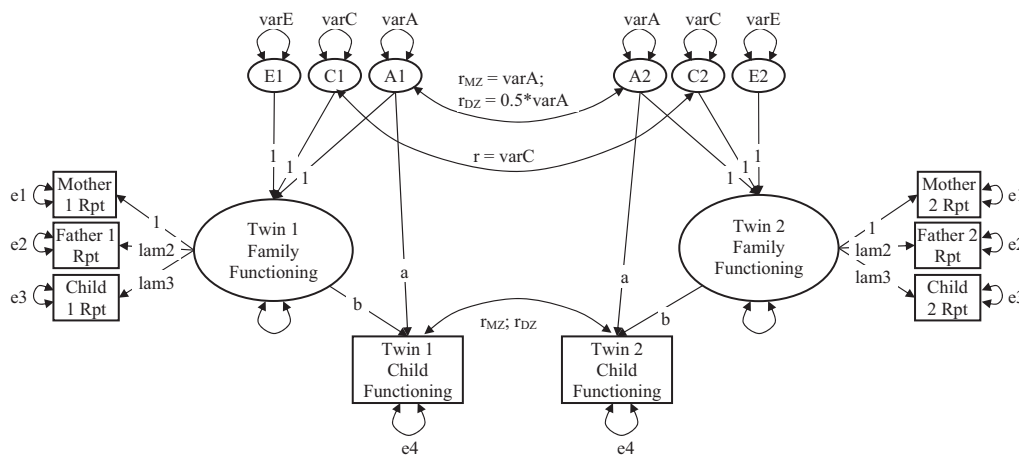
varE varC varA

E1 C1 A1

varA varC varE

A2 C2 E2

$r_{MZ}$ = varA; $r_{DZ}$ = 0.5*varA

r = varC

1 1 1

1 1 1

e1 Mother 1 Rpt

e2 Father 1 Rpt

e3 Child 1 Rpt

1 lam2 lam3

Twin 1 Family Functioning

Mother 2 Rpt e

Father 2 Rpt e

Child 2 Rpt e

1 lam2 lam3

Twin 2 Family Functioning

a b

a b

$r_{MZ}$; $r_{DZ}$

Twin 1 Child Functioning

Twin 2 Child Functioning

e4

e4